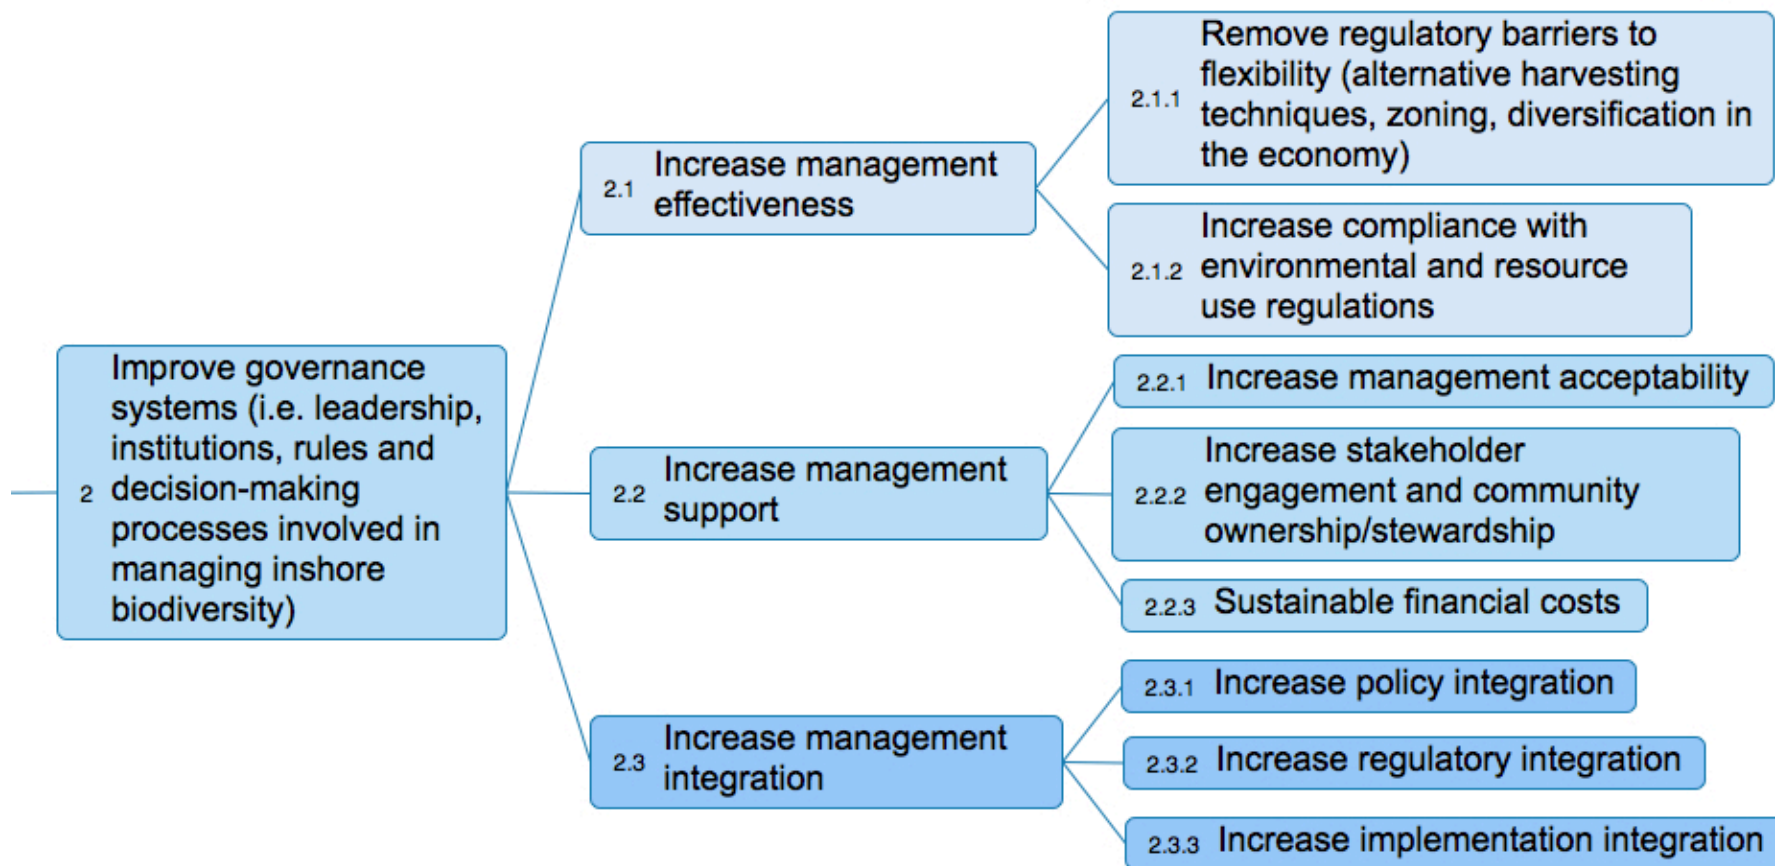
2 Improve governance systems (i.e. leadership, institutions, rules and decision-making processes involved in managing inshore biodiversity)

2.1 Increase management effectiveness

2.1.1 Remove regulatory barriers to flexibility (alternative harvesting techniques, zoning, diversification in the economy)

2.1.2 Increase compliance with environmental and resource use regulations

2.2 Increase management support

2.2.1 Increase management acceptability

2.2.2 Increase stakeholder engagement and community ownership/stewardship

2.2.3 Sustainable financial costs

2.3 Increase management integration

2.3.1 Increase policy integration

2.3.2 Increase regulatory integration

2.3.3 Increase implementation integration